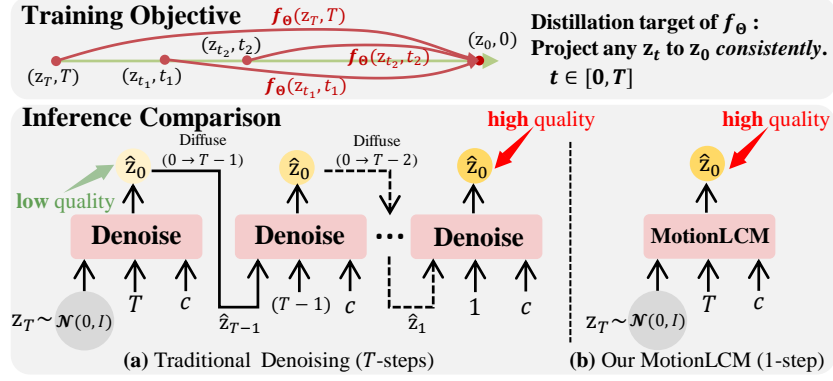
Training Objective

$f_{\Theta}(z_T, T)$

$(z_{t_2}, t_2)$

$(z_0, 0)$

$f_{\Theta}(z_{t_2}, t_2)$

$(z_T, T)$

$(z_{t_1}, t_1)$

$f_{\Theta}(z_{t_1}, t_1)$

Distillation target of $f_{\Theta}$ :
Project any $z_t$ to $z_0$ *consistently*.
$t \in [0, T]$

Inference Comparison

Diffuse $(0 \rightarrow T-1)$

$\hat{z}_0$

low quality

Denoise

$z_T \sim \mathcal{N}(0, I)$

$T$

$c$

$\hat{z}_{T-1}$

Diffuse $(0 \rightarrow T-2)$

$\hat{z}_0$

Denoise

$(T-1)$

$c$

···

high quality

$\hat{z}_0$

Denoise

$\hat{z}_1$

1

$c$

high quality

$\hat{z}_0$

MotionLCM

$z_T \sim \mathcal{N}(0, I)$

$T$

$c$

(a) Traditional Denoising ($T$-steps)

(b) Our MotionLCM (1-step)